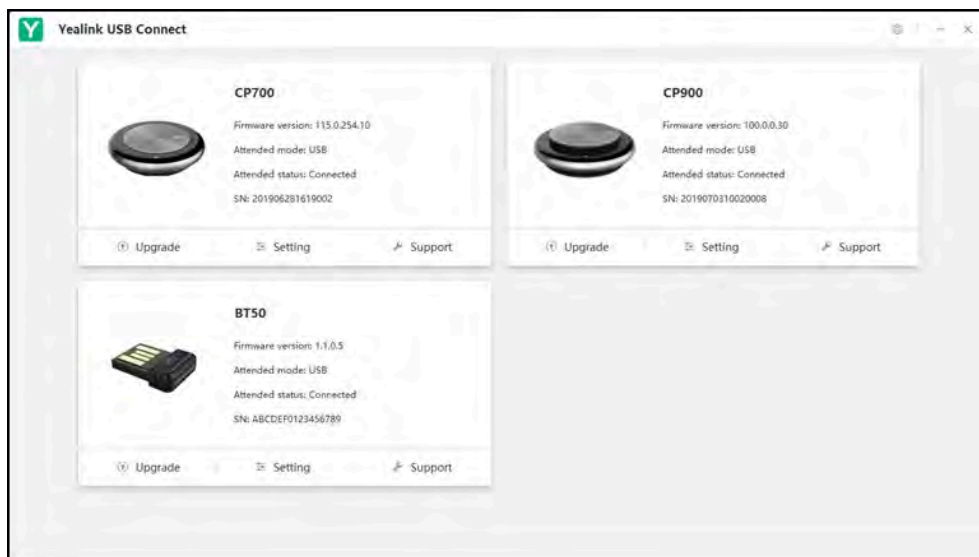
Yealink USB Connect

CP700

Firmware version: 115.0.254.10

Attended mode: USB

Attended status: Connected

SN: 201906281619002

Upgrade Setting Support

CP900

Firmware version: 100.0.0.30

Attended mode: USB

Attended status: Connected

SN: 2019070310020008

Upgrade Setting Support

BT50

Firmware version: 1.1.0.5

Attended mode: USB

Attended status: Connected

SN: ABCDEF0123456789

Upgrade Setting Support